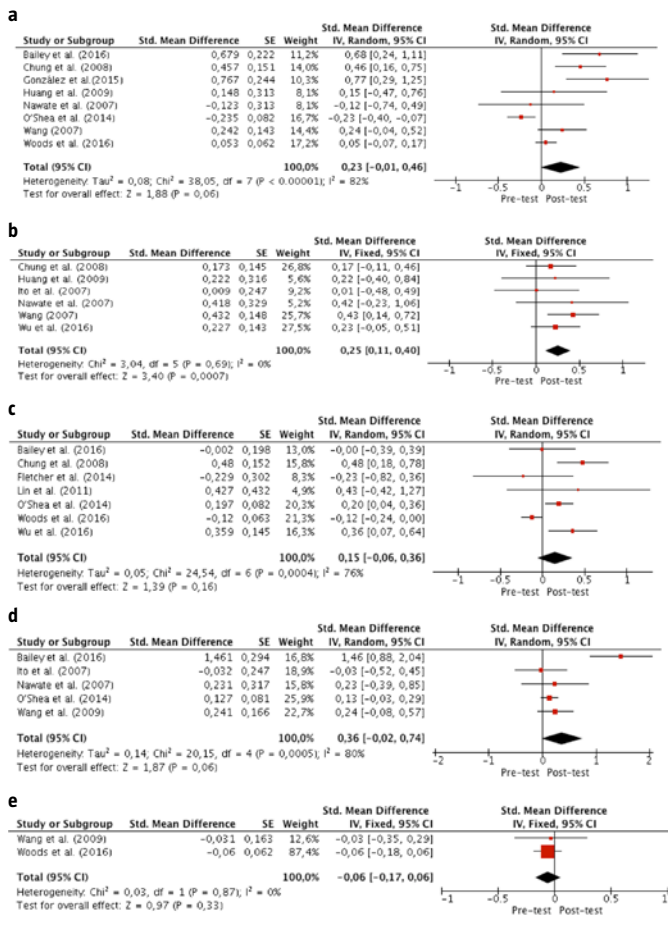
**a**

| Study or Subgroup | Std. Mean Difference | SE | Weight | Std. Mean Difference IV, Random, 95% CI |
|---|---|---|---|---|
| Bailey et al. (2016) | 0,679 | 0,222 | 11,2% | 0,68 [0,24, 1,11] |
| Chung et al. (2008) | 0,457 | 0,151 | 14,0% | 0,46 [0,16, 0,75] |
| González et al.(2015) | 0,767 | 0,244 | 10,3% | 0,77 [0,29, 1,25] |
| Huang et al. (2009) | 0,148 | 0,313 | 8,1% | 0,15 [-0,47, 0,76] |
| Nawate et al. (2007) | -0,123 | 0,313 | 8,1% | -0,12 [-0,74, 0,49] |
| O'Shea et al. (2014) | -0,235 | 0,082 | 16,7% | -0,23 [-0,40, -0,07] |
| Wang (2007) | 0,242 | 0,143 | 14,4% | 0,24 [-0,04, 0,52] |
| Woods et al. (2016) | 0,053 | 0,062 | 17,2% | 0,05 [-0,07, 0,17] |
| **Total (95% CI)** | | | 100,0% | **0,23 [-0,01, 0,46]** |

Heterogeneity: Tau² = 0,08; Chi² = 38,05, df = 7 (P < 0,00001); I² = 82%
Test for overall effect: Z = 1,88 (P = 0,06)

Std. Mean Difference IV, Random, 95% CI
-1 -0,5 0 0,5 1
Pre-test Post-test

**b**

| Study or Subgroup | Std. Mean Difference | SE | Weight | Std. Mean Difference IV, Fixed, 95% CI |
|---|---|---|---|---|
| Chung et al. (2008) | 0,173 | 0,145 | 26,8% | 0,17 [-0,11, 0,46] |
| Huang et al. (2009) | 0,222 | 0,316 | 5,6% | 0,22 [-0,40, 0,84] |
| Ito et al. (2007) | 0,009 | 0,247 | 9,2% | 0,01 [-0,48, 0,49] |
| Nawate et al. (2007) | 0,418 | 0,329 | 5,2% | 0,42 [-0,23, 1,06] |
| Wang (2007) | 0,432 | 0,148 | 25,7% | 0,43 [0,14, 0,72] |
| Wu et al. (2016) | 0,227 | 0,143 | 27,5% | 0,23 [-0,05, 0,51] |
| **Total (95% CI)** | | | 100,0% | **0,25 [0,11, 0,40]** |

Heterogeneity: Chi² = 3,04, df = 5 (P = 0,69); I² = 0%
Test for overall effect: Z = 3,40 (P = 0,0007)

Std. Mean Difference IV, Fixed, 95% CI
-1 -0,5 0 0,5 1
Pre-test Post-test

**c**

| Study or Subgroup | Std. Mean Difference | SE | Weight | Std. Mean Difference IV, Random, 95% CI |
|---|---|---|---|---|
| Bailey et al. (2016) | -0,002 | 0,198 | 13,0% | -0,00 [-0,39, 0,39] |
| Chung et al. (2008) | 0,48 | 0,152 | 15,8% | 0,48 [0,18, 0,78] |
| Fletcher et al. (2014) | -0,229 | 0,302 | 8,3% | -0,23 [-0,82, 0,36] |
| Lin et al. (2011) | 0,427 | 0,432 | 4,9% | 0,43 [-0,42, 1,27] |
| O'Shea et al. (2014) | 0,197 | 0,082 | 20,3% | 0,20 [0,04, 0,36] |
| Woods et al. (2016) | -0,12 | 0,063 | 21,3% | -0,12 [-0,24, 0,00] |
| Wu et al. (2016) | 0,359 | 0,145 | 16,3% | 0,36 [0,07, 0,64] |
| **Total (95% CI)** | | | 100,0% | **0,15 [-0,06, 0,36]** |

Heterogeneity: Tau² = 0,05; Chi² = 24,54, df = 6 (P = 0,0004); I² = 76%
Test for overall effect: Z = 1,39 (P = 0,16)

Std. Mean Difference IV, Random, 95% CI
-1 -0,5 0 0,5 1
Pre-test Post-test

**d**

| Study or Subgroup | Std. Mean Difference | SE | Weight | Std. Mean Difference IV, Random, 95% CI |
|---|---|---|---|---|
| Bailey et al. (2016) | 1,461 | 0,294 | 16,8% | 1,46 [0,88, 2,04] |
| Ito et al. (2007) | -0,032 | 0,247 | 18,9% | -0,03 [-0,52, 0,45] |
| Nawate et al. (2007) | 0,231 | 0,317 | 15,8% | 0,23 [-0,39, 0,85] |
| O'Shea et al. (2014) | 0,127 | 0,081 | 25,9% | 0,13 [-0,03, 0,29] |
| Wang et al. (2009) | 0,241 | 0,166 | 22,7% | 0,24 [-0,08, 0,57] |
| **Total (95% CI)** | | | 100,0% | **0,36 [-0,02, 0,74]** |

Heterogeneity: Tau² = 0,14; Chi² = 20,15, df = 4 (P = 0,0005); I² = 80%
Test for overall effect: Z = 1,87 (P = 0,06)

Std. Mean Difference IV, Random, 95% CI
-2 -1 0 1 2
Pre-test Post-test

**e**

| Study or Subgroup | Std. Mean Difference | SE | Weight | Std. Mean Difference IV, Fixed, 95% CI |
|---|---|---|---|---|
| Wang et al. (2009) | -0,031 | 0,163 | 12,6% | -0,03 [-0,35, 0,29] |
| Woods et al. (2016) | -0,06 | 0,062 | 87,4% | -0,06 [-0,18, 0,06] |
| **Total (95% CI)** | | | 100,0% | **-0,06 [-0,17, 0,06]** |

Heterogeneity: Chi² = 0,03, df = 1 (P = 0,87); I² = 0%
Test for overall effect: Z = 0,97 (P = 0,33)

Std. Mean Difference IV, Fixed, 95% CI
-1 -0,5 0 0,5 1
Pre-test Post-test